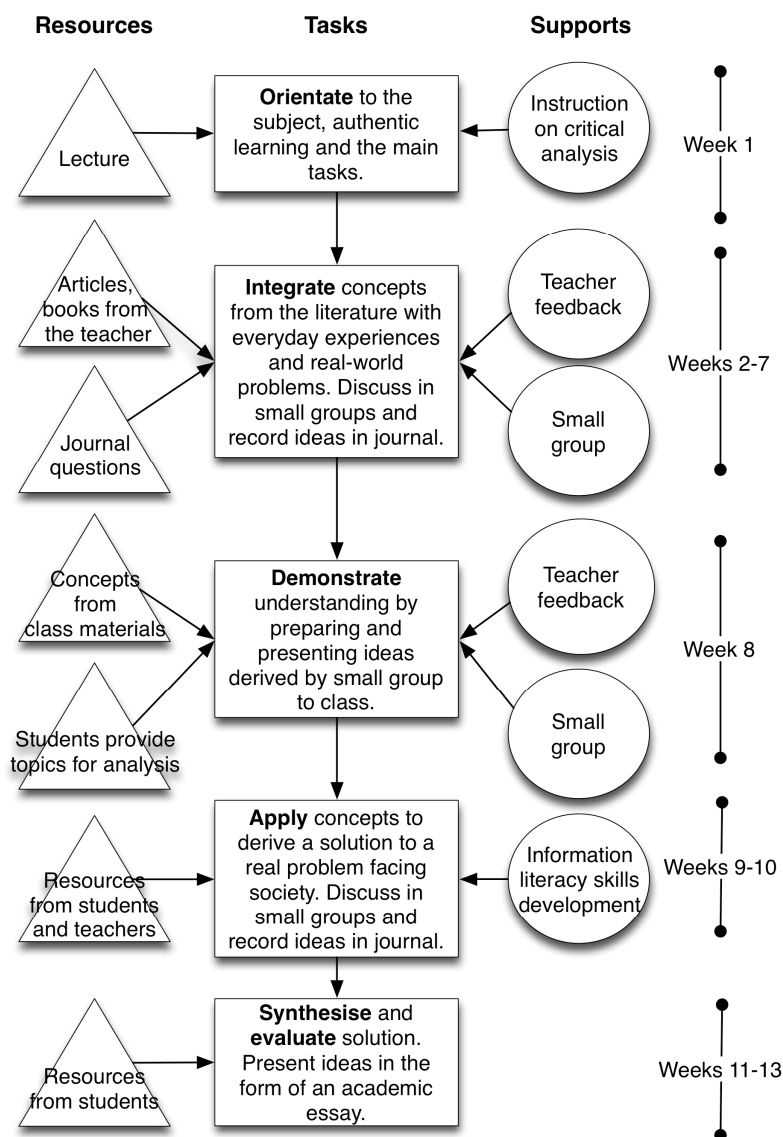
Resources

Tasks

Supports

Lecture

Orientate to the subject, authentic learning and the main tasks.

Instruction on critical analysis

Week 1

Articles, books from the teacher

Journal questions

Integrate concepts from the literature with everyday experiences and real-world problems. Discuss in small groups and record ideas in journal.

Teacher feedback

Small group

Weeks 2-7

Concepts from class materials

Students provide topics for analysis

Demonstrate understanding by preparing and presenting ideas derived by small group to class.

Teacher feedback

Small group

Week 8

Resources from students and teachers

Apply concepts to derive a solution to a real problem facing society. Discuss in small groups and record ideas in journal.

Information literacy skills development

Weeks 9-10

Resources from students

Synthesise and evaluate solution. Present ideas in the form of an academic essay.

Weeks 11-13